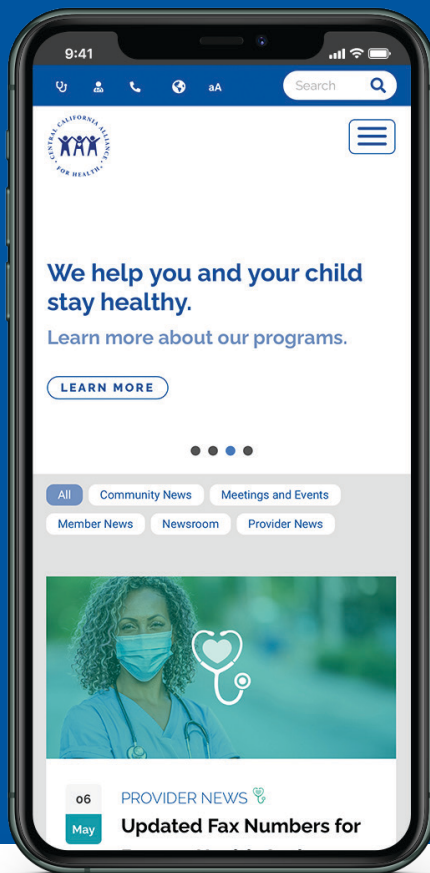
9:41

aA

Search

CENTRAL CALIFORNIA ALLIANCE FOR HEALTH

We help you and your child stay healthy.

Learn more about our programs.

LEARN MORE

All
Community News
Meetings and Events
Member News
Newsroom
Provider News

06
May

PROVIDER NEWS

Updated Fax Numbers for

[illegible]